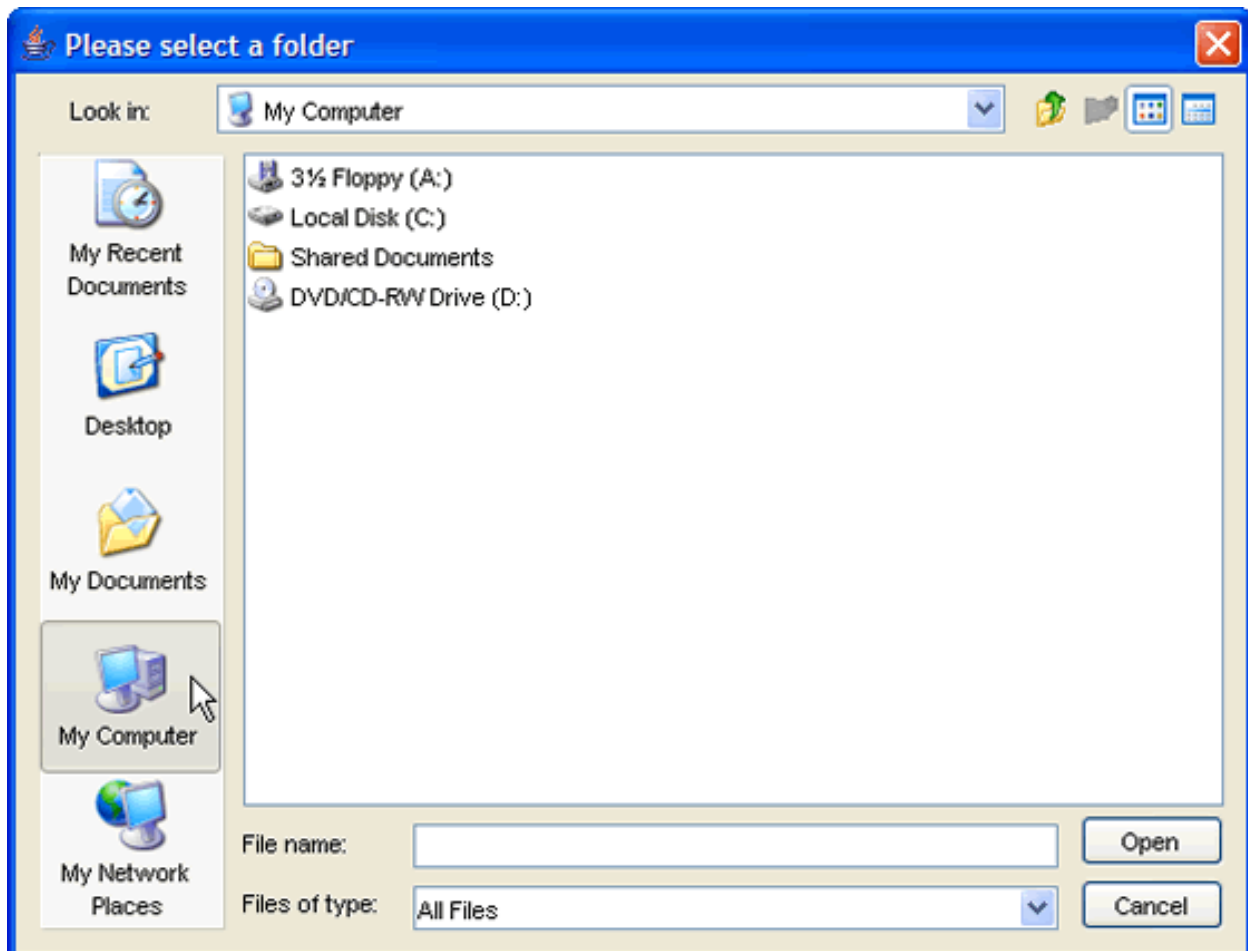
Please select a folder

Look in: My Computer

My Recent Documents

Desktop

My Documents

My Computer

My Network Places

3½ Floppy (A:)
Local Disk (C:)
Shared Documents
DVD/CD-RW Drive (D:)

File name:

Files of type: All Files

Open

Cancel